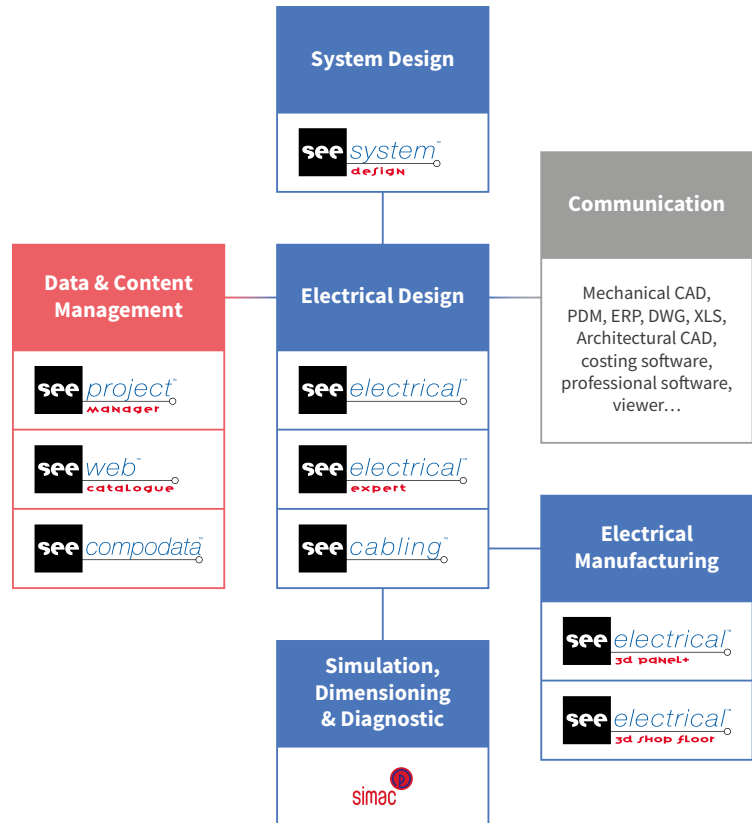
System Design

see system™
design

Communication

Mechanical CAD, PDM, ERP, DWG, XLS, Architectural CAD, costing software, professional software, viewer…

Data & Content Management

see project™
manager

see web™
catalogue

see compodata™

Electrical Design

see electrical™

see electrical™
expert

see cabling™

Electrical Manufacturing

see electrical™
3d panel+

see electrical™
3d shop floor

Simulation, Dimensioning & Diagnostic

simac